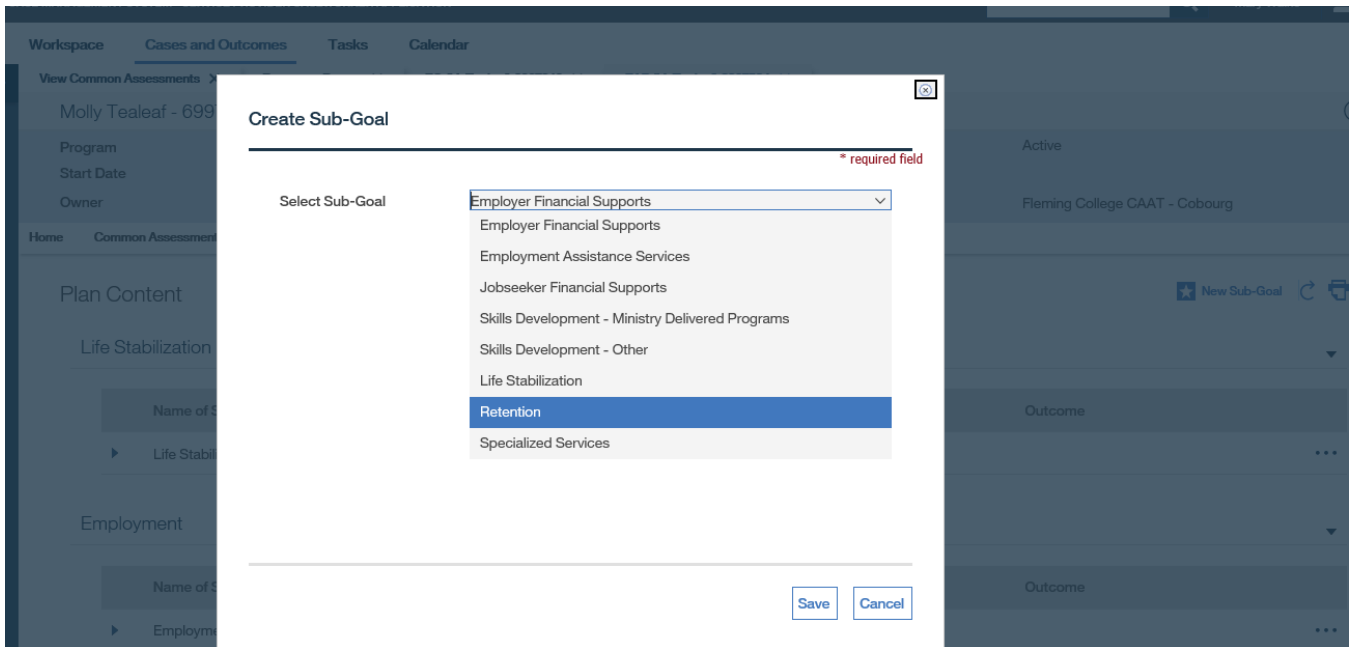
Workspace Cases and Outcomes Tasks Calendar

View Common Assessments

Molly Tealeaf - 699

Program
Start Date
Owner

Active

Fleming College CAAT - Cobourg

Home Common Assessment

Plan Content

New Sub-Goal

Life Stabilization

Name of S

Outcome

Life Stabil

Employment

Name of S

Outcome

Employme

Create Sub-Goal

* required field

Select Sub-Goal

Employer Financial Supports

Employer Financial Supports
Employment Assistance Services
Jobseeker Financial Supports
Skills Development - Ministry Delivered Programs
Skills Development - Other
Life Stabilization
Retention
Specialized Services

Save Cancel